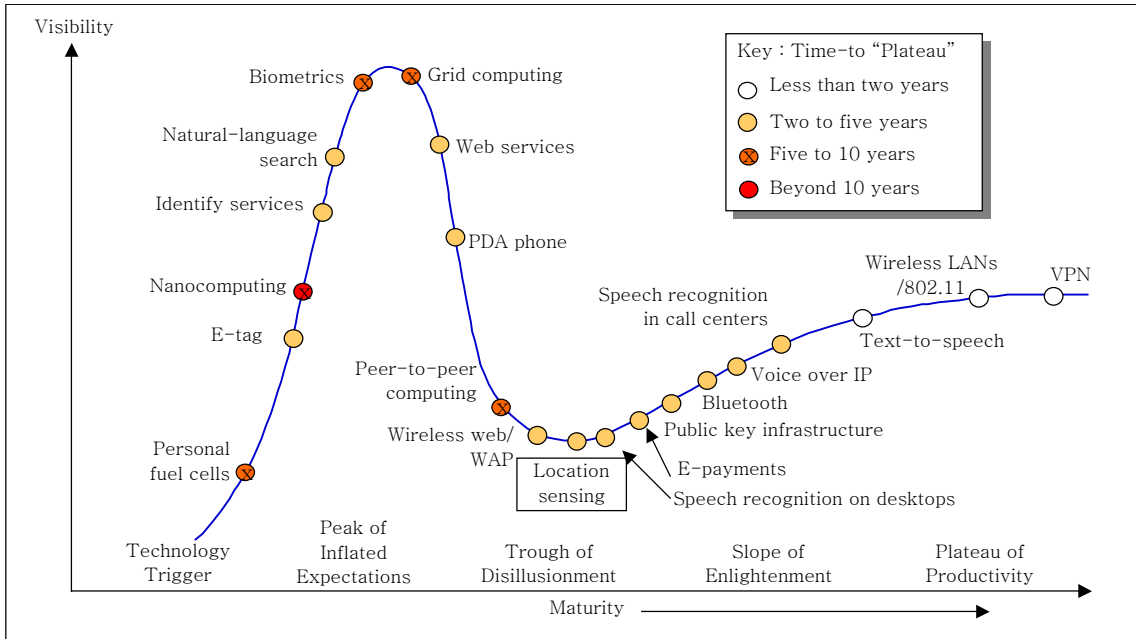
Visibility

Key : Time-to "Plateau"
Less than two years
Two to five years
Five to 10 years
Beyond 10 years

Biometrics
Grid computing
Natural-language search
Web services
Identify services
PDA phone
Nanocomputing
E-tag
Peer-to-peer computing
Wireless web/ WAP
Location sensing
Personal fuel cells
Speech recognition in call centers
Wireless LANs /802.11
VPN
Text-to-speech
Voice over IP
Bluetooth
Public key infrastructure
E-payments
Speech recognition on desktops

Technology Trigger
Peak of Inflated Expectations
Trough of Disillusionment
Slope of Enlightenment
Plateau of Productivity

Maturity